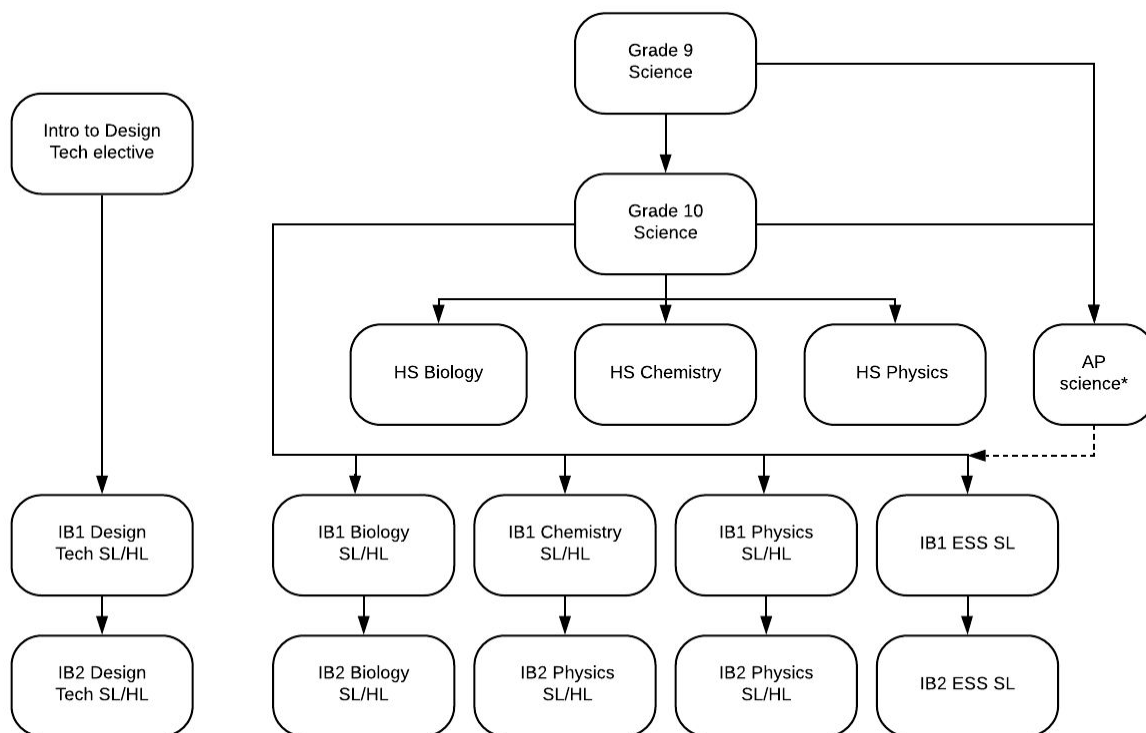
Grade 9 Science

Intro to Design Tech elective

Grade 10 Science

HS Biology

HS Chemistry

HS Physics

AP science*

IB1 Design Tech SL/HL

IB1 Biology SL/HL

IB1 Chemistry SL/HL

IB1 Physics SL/HL

IB1 ESS SL

IB2 Design Tech SL/HL

IB2 Biology SL/HL

IB2 Physics SL/HL

IB2 Physics SL/HL

IB2 ESS SL